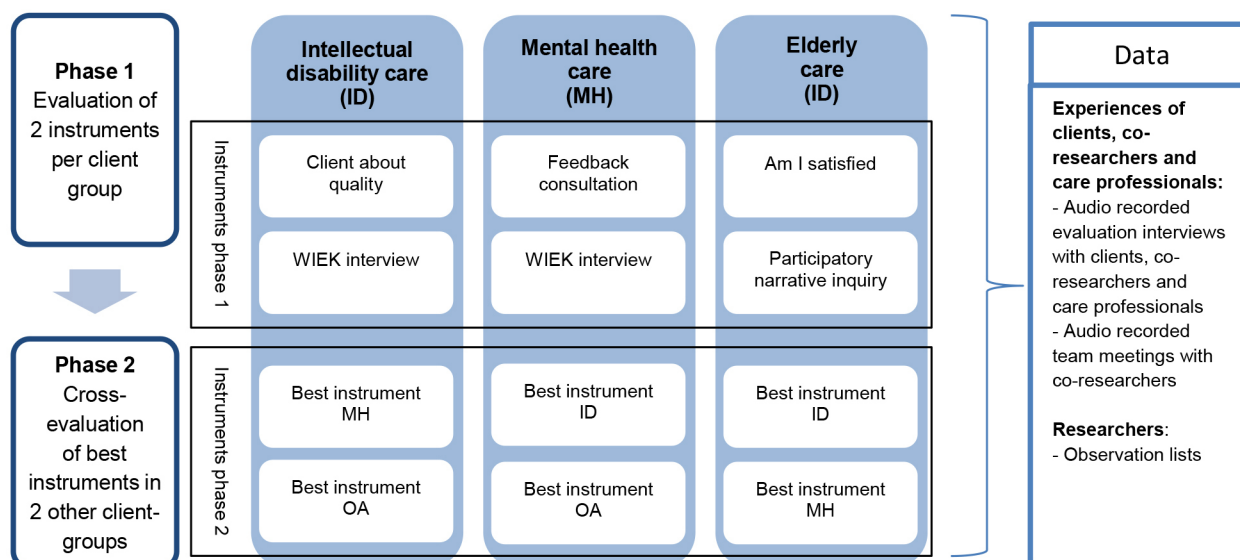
**Phase 1**
Evaluation of 2 instruments per client group

**Phase 2**
Cross-evaluation of best instruments in 2 other client-groups

**Intellectual disability care (ID)**

**Mental health care (MH)**

**Elderly care (ID)**

Instruments phase 1

| Client about quality | Feedback consultation | Am I satisfied |
|---|---|---|
| WIEK interview | WIEK interview | Participatory narrative inquiry |

Instruments phase 2

| Best instrument MH | Best instrument ID | Best instrument ID |
|---|---|---|
| Best instrument OA | Best instrument OA | Best instrument MH |

Data

**Experiences of clients, co-researchers and care professionals:**
- Audio recorded evaluation interviews with clients, co-researchers and care professionals
- Audio recorded team meetings with co-researchers

**Researchers**:
- Observation lists